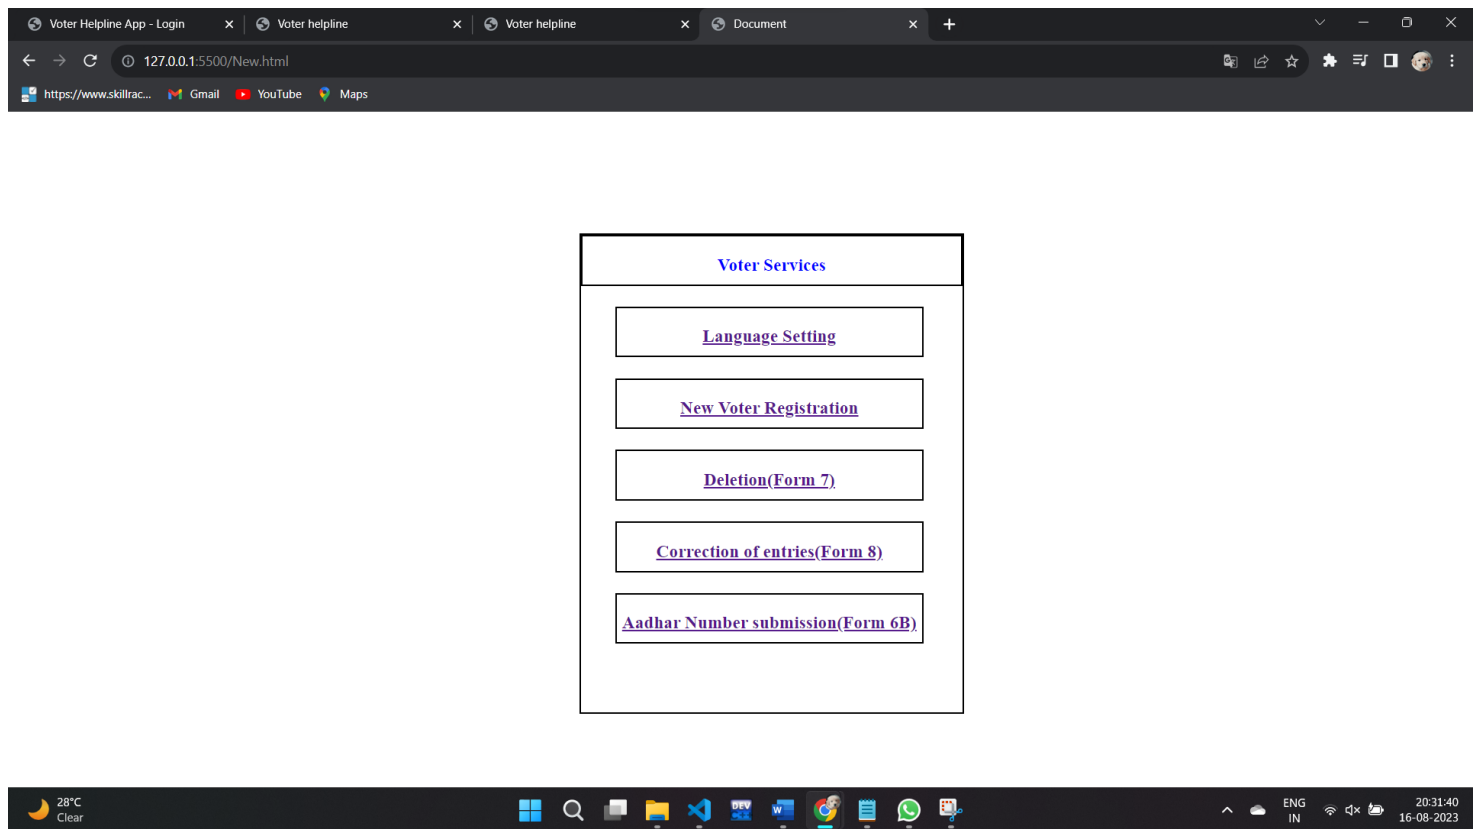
Voter Helpline App - Login
Voter helpline
Voter helpline
Document

127.0.0.1:5500/New.html

https://www.skillrac...
Gmail
YouTube
Maps

Voter Services

Language Setting

New Voter Registration

Deletion(Form 7)

Correction of entries(Form 8)

Aadhar Number submission(Form 6B)

28°C
Clear

ENG
IN

20:31:40
16-08-2023